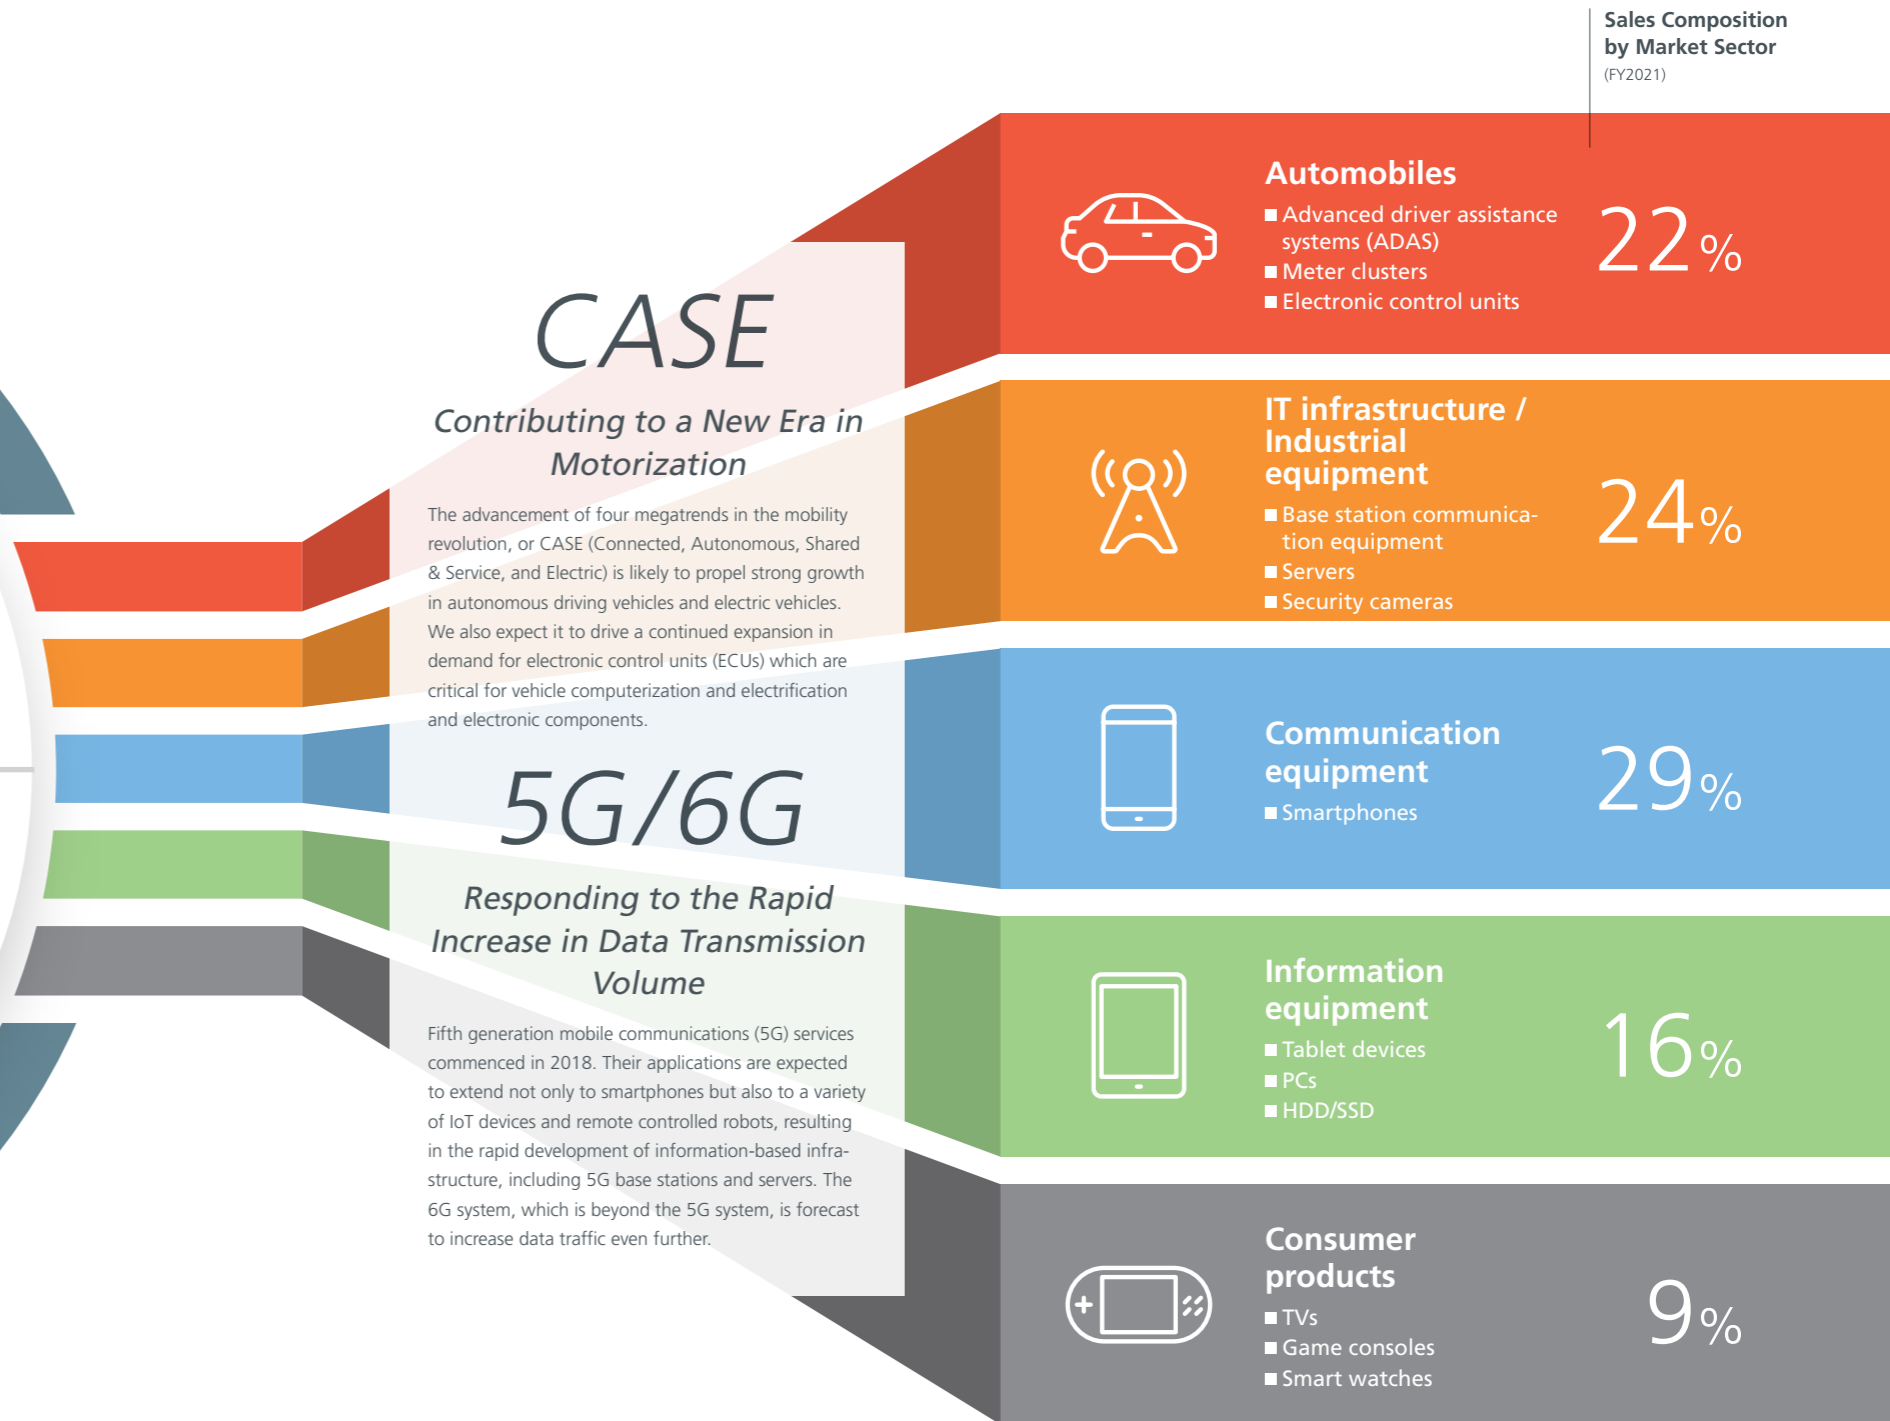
Sales Composition by Market Sector
(FY2021)

CASE

Contributing to a New Era in Motorization

The advancement of four megatrends in the mobility revolution, or CASE (Connected, Autonomous, Shared & Service, and Electric) is likely to propel strong growth in autonomous driving vehicles and electric vehicles. We also expect it to drive a continued expansion in demand for electronic control units (ECUs) which are critical for vehicle computerization and electrification and electronic components.

5G/6G

Responding to the Rapid Increase in Data Transmission Volume

Fifth generation mobile communications (5G) services commenced in 2018. Their applications are expected to extend not only to smartphones but also to a variety of IoT devices and remote controlled robots, resulting in the rapid development of information-based infrastructure, including 5G base stations and servers. The 6G system, which is beyond the 5G system, is forecast to increase data traffic even further.

Automobiles
■ Advanced driver assistance systems (ADAS)
■ Meter clusters
■ Electronic control units
22%

IT infrastructure / Industrial equipment
■ Base station communication equipment
■ Servers
■ Security cameras
24%

Communication equipment
■ Smartphones
29%

Information equipment
■ Tablet devices
■ PCs
■ HDD/SSD
16%

Consumer products
■ TVs
■ Game consoles
■ Smart watches
9%